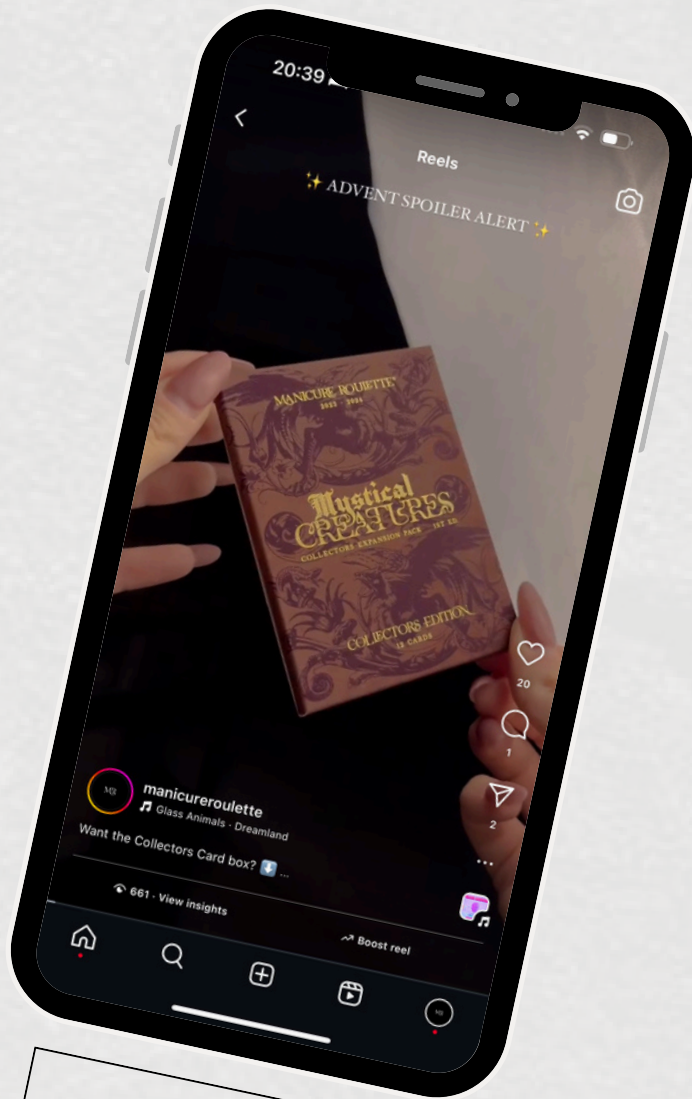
20:39

Reels

✨ ADVENT SPOILER ALERT ✨

MANICURE ROULETTE
2023 · 2024

Mystical CREATURES
COLLECTORS EXPANSION PACK · 1ST ED.

COLLECTORS EDITION
12 CARDS

20

1

2

MR

manicureroulette
Glass Animals · Dreamland

Want the Collectors Card box? ⬇️ ...

661 · View insights

Boost reel